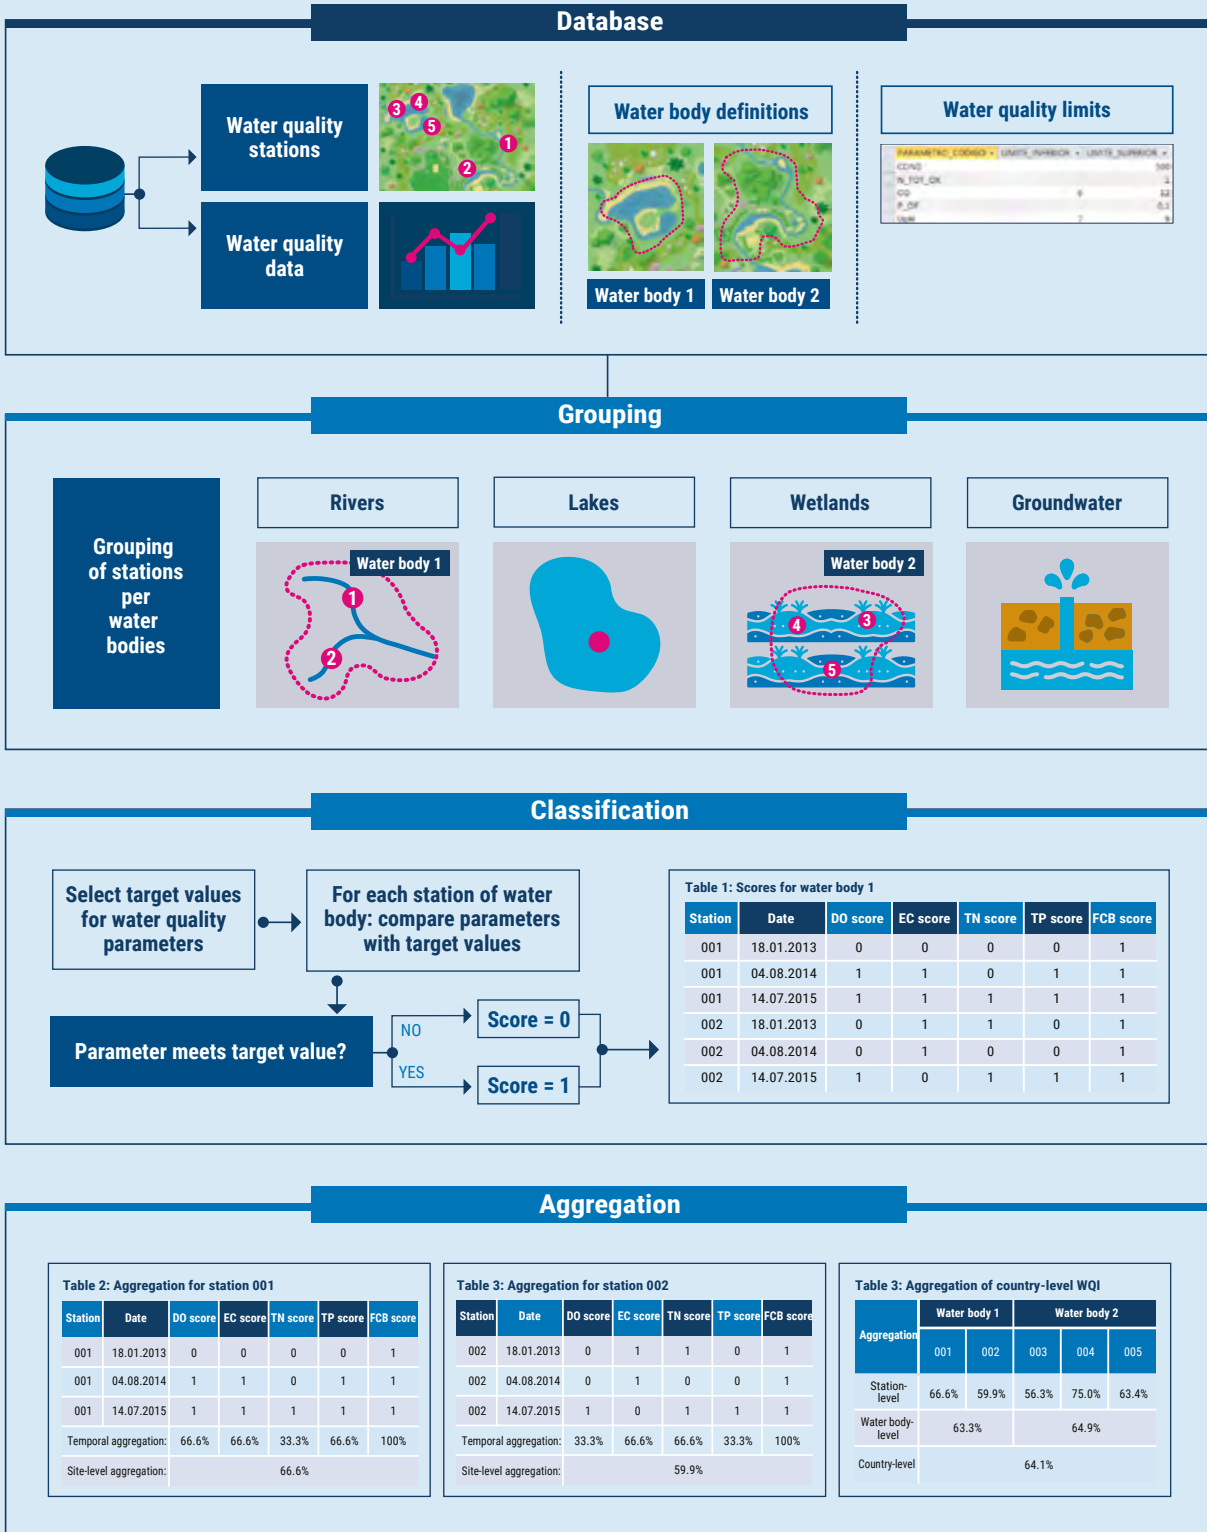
Database

Water quality stations

3 4 5 1 2

Water quality data

Water body definitions

Water body 1

Water body 2

Water quality limits

PARAMETRO_CODIGO LIMITE_INFERIOR LIMITE_SUPERIOR
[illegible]

Grouping

Grouping of stations per water bodies

Rivers

Water body 1

1 2

Lakes

Wetlands

Water body 2

4 3 5

Groundwater

Classification

Select target values for water quality parameters

For each station of water body: compare parameters with target values

Parameter meets target value?

NO

YES

Score = 0

Score = 1

Table 1: Scores for water body 1

| Station | Date | DO score | EC score | TN score | TP score | FCB score |
|---|---|---|---|---|---|---|
| 001 | 18.01.2013 | 0 | 0 | 0 | 0 | 1 |
| 001 | 04.08.2014 | 1 | 1 | 0 | 1 | 1 |
| 001 | 14.07.2015 | 1 | 1 | 1 | 1 | 1 |
| 002 | 18.01.2013 | 0 | 1 | 1 | 0 | 1 |
| 002 | 04.08.2014 | 0 | 1 | 0 | 0 | 1 |
| 002 | 14.07.2015 | 1 | 0 | 1 | 1 | 1 |

Aggregation

Table 2: Aggregation for station 001

| Station | Date | DO score | EC score | TN score | TP score | FCB score |
|---|---|---|---|---|---|---|
| 001 | 18.01.2013 | 0 | 0 | 0 | 0 | 1 |
| 001 | 04.08.2014 | 1 | 1 | 0 | 1 | 1 |
| 001 | 14.07.2015 | 1 | 1 | 1 | 1 | 1 |
| Temporal aggregation: | | 66.6% | 66.6% | 33.3% | 66.6% | 100% |
| Site-level aggregation: | | 66.6% | | | | |

Table 3: Aggregation for station 002

| Station | Date | DO score | EC score | TN score | TP score | FCB score |
|---|---|---|---|---|---|---|
| 002 | 18.01.2013 | 0 | 1 | 1 | 0 | 1 |
| 002 | 04.08.2014 | 0 | 1 | 0 | 0 | 1 |
| 002 | 14.07.2015 | 1 | 0 | 1 | 1 | 1 |
| Temporal aggregation: | | 33.3% | 66.6% | 66.6% | 33.3% | 100% |
| Site-level aggregation: | | 59.9% | | | | |

Table 3: Aggregation of country-level WQI

| Aggregation | Water body 1 | | Water body 2 | | |
|---|---|---|---|---|---|
| | 001 | 002 | 003 | 004 | 005 |
| Station-level | 66.6% | 59.9% | 56.3% | 75.0% | 63.4% |
| Water body-level | 63.3% | | 64.9% | | |
| Country-level | 64.1% | | | | |